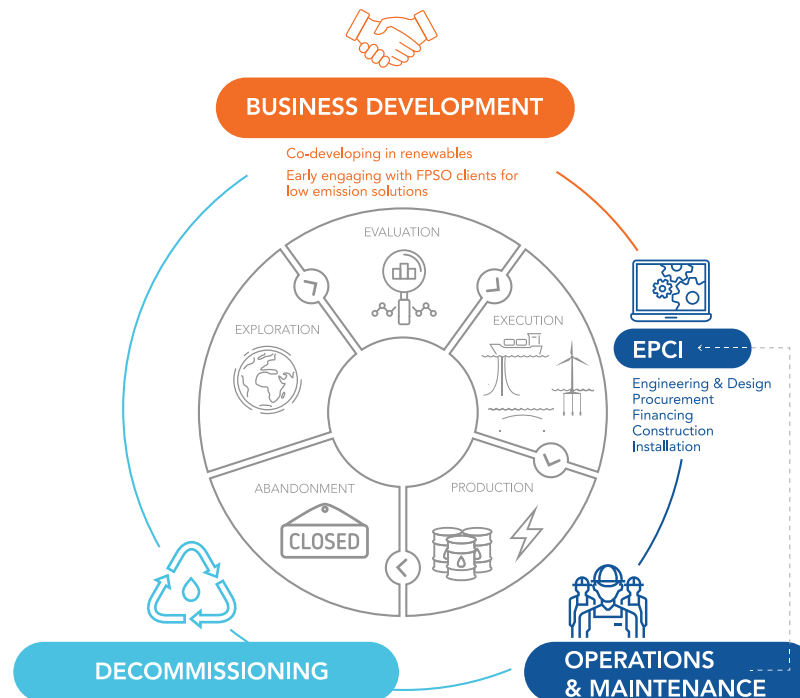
BUSINESS DEVELOPMENT

Co-developing in renewables

Early engaging with FPSO clients for low emission solutions

EVALUATION

EXPLORATION

EXECUTION

ABANDONMENT

CLOSED

PRODUCTION

EPCI

Engineering & Design
Procurement
Financing
Construction
Installation

DECOMMISSIONING

OPERATIONS & MAINTENANCE